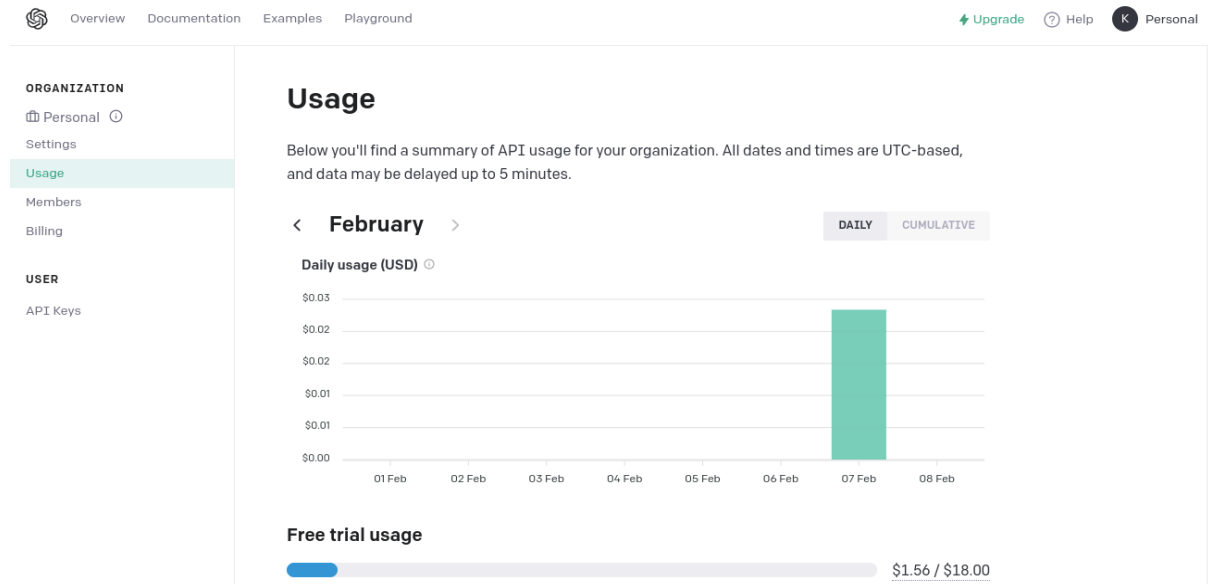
Overview Documentation Examples Playground

Upgrade Help K Personal

ORGANIZATION
Personal
Settings
Usage
Members
Billing

USER
API Keys

Usage

Below you'll find a summary of API usage for your organization. All dates and times are UTC-based, and data may be delayed up to 5 minutes.

February

DAILY CUMULATIVE

Daily usage (USD)

$0.03
$0.02
$0.02
$0.01
$0.01
$0.00

01 Feb 02 Feb 03 Feb 04 Feb 05 Feb 06 Feb 07 Feb 08 Feb

Free trial usage

$1.56 / $18.00